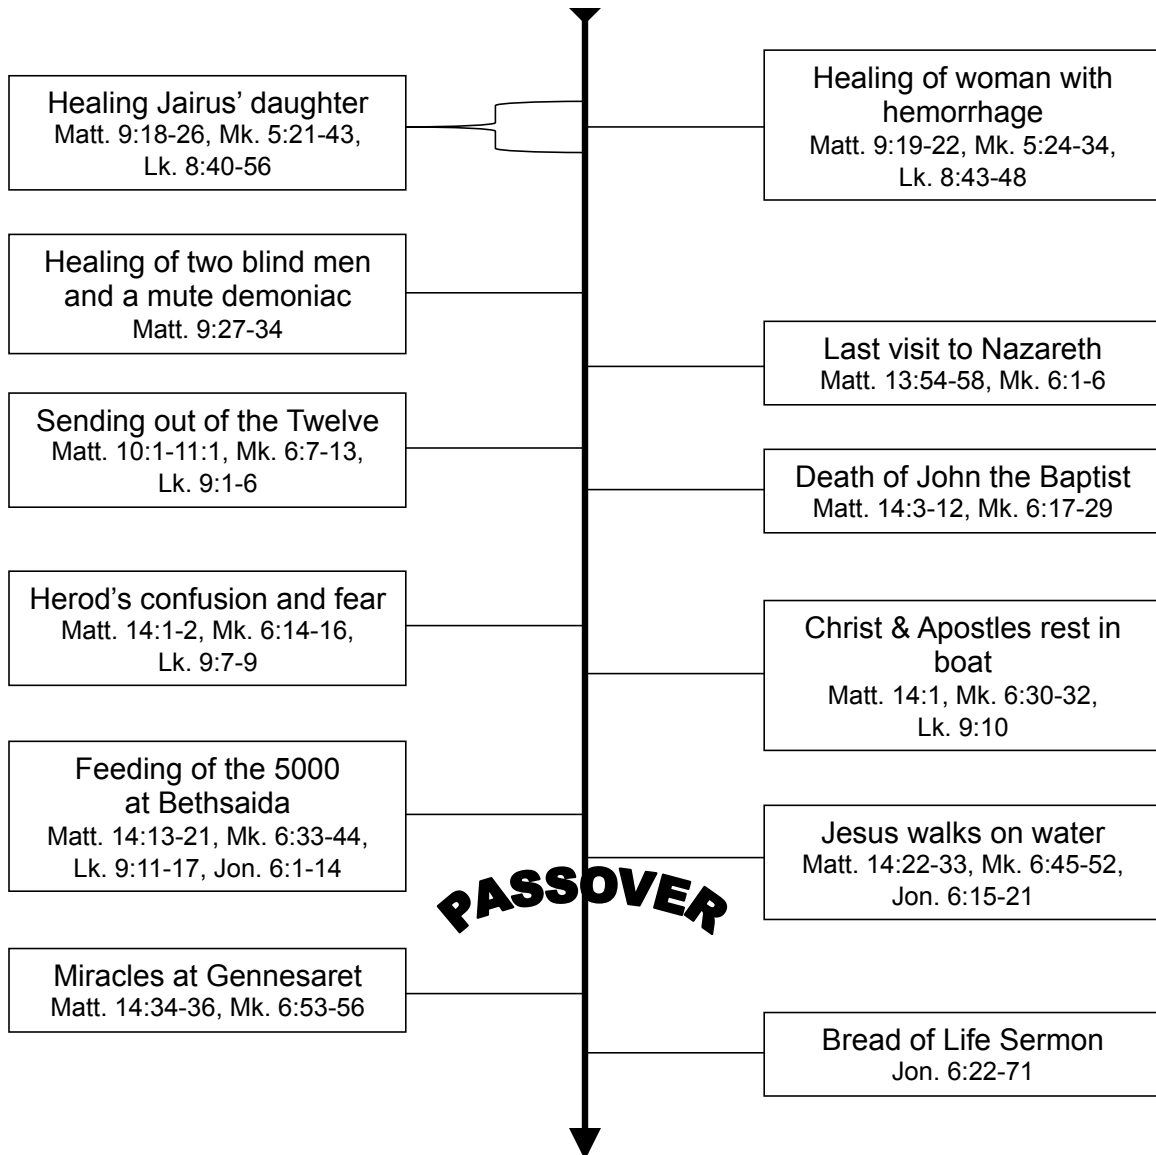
Healing Jairus' daughter
Matt. 9:18-26, Mk. 5:21-43, Lk. 8:40-56

Healing of woman with hemorrhage
Matt. 9:19-22, Mk. 5:24-34, Lk. 8:43-48

Healing of two blind men and a mute demoniac
Matt. 9:27-34

Last visit to Nazareth
Matt. 13:54-58, Mk. 6:1-6

Sending out of the Twelve
Matt. 10:1-11:1, Mk. 6:7-13, Lk. 9:1-6

Death of John the Baptist
Matt. 14:3-12, Mk. 6:17-29

Herod's confusion and fear
Matt. 14:1-2, Mk. 6:14-16, Lk. 9:7-9

Christ & Apostles rest in boat
Matt. 14:1, Mk. 6:30-32, Lk. 9:10

Feeding of the 5000 at Bethsaida
Matt. 14:13-21, Mk. 6:33-44, Lk. 9:11-17, Jon. 6:1-14

Jesus walks on water
Matt. 14:22-33, Mk. 6:45-52, Jon. 6:15-21

PASSOVER

Miracles at Gennesaret
Matt. 14:34-36, Mk. 6:53-56

Bread of Life Sermon
Jon. 6:22-71